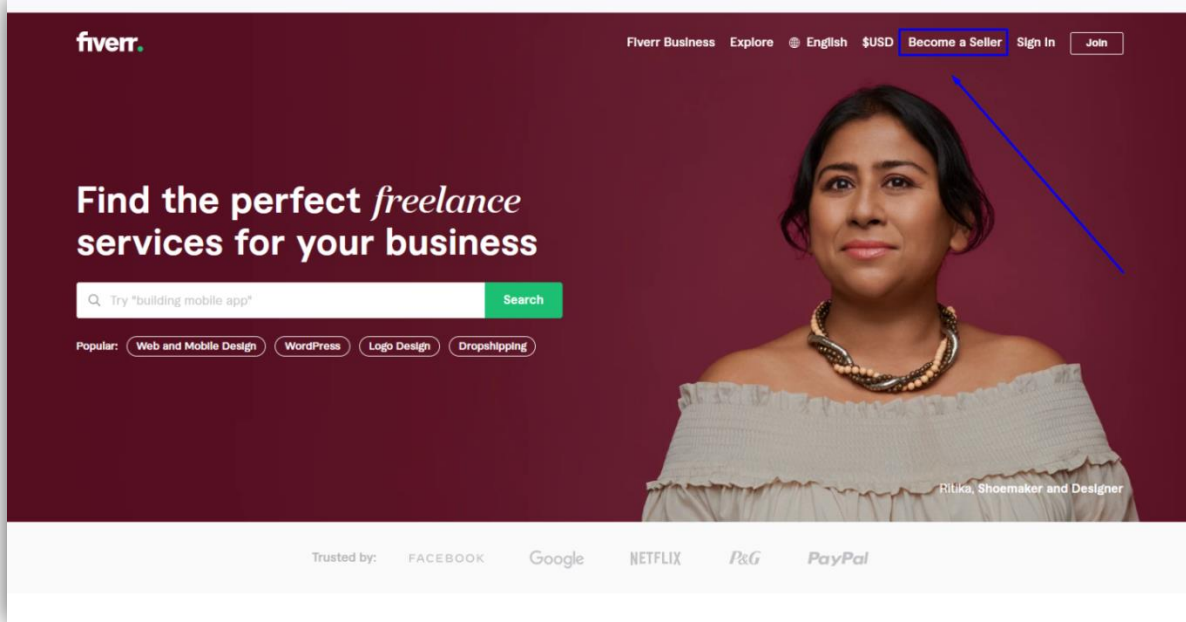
fiverr.

Fiverr Business Explore English $USD Become a Seller Sign In Join

Find the perfect *freelance* services for your business

Try "building mobile app" Search

Popular: Web and Mobile Design WordPress Logo Design Dropshipping

Ritika, Shoemaker and Designer

Trusted by: FACEBOOK Google NETFLIX P&G PayPal